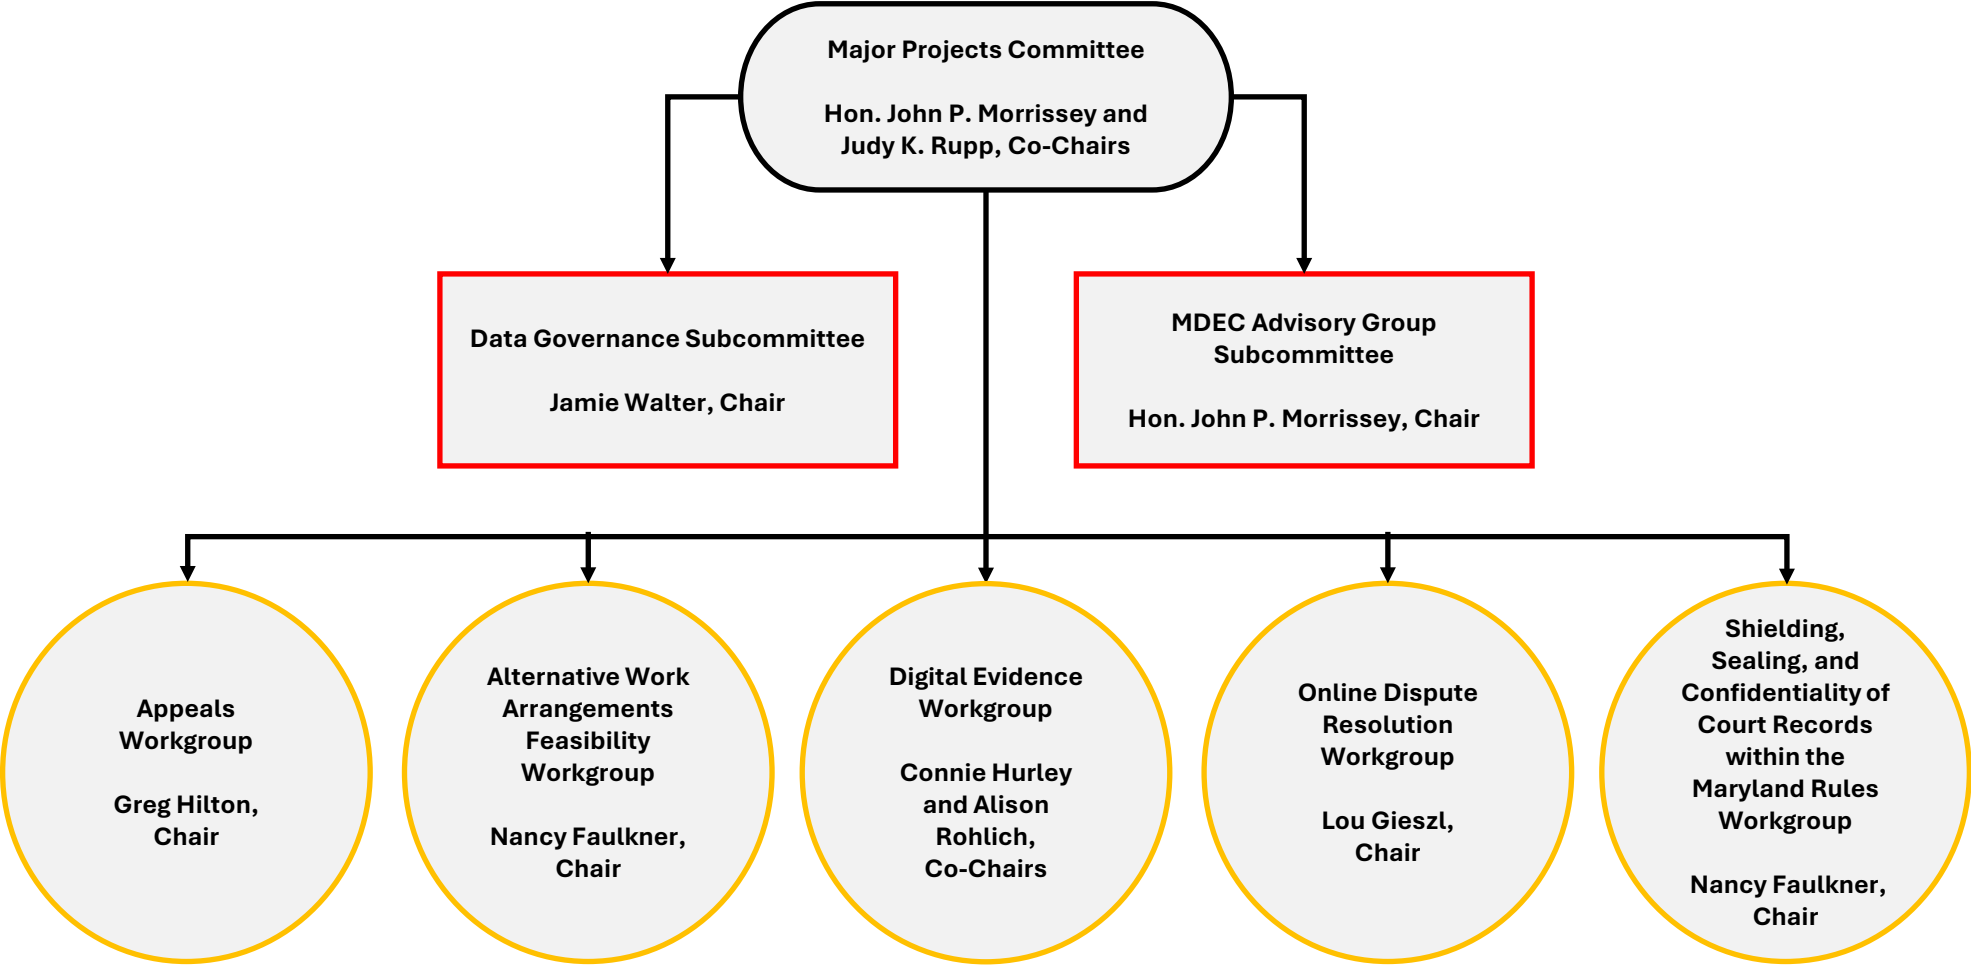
Major Projects Committee

Hon. John P. Morrissey and Judy K. Rupp, Co-Chairs

Data Governance Subcommittee

Jamie Walter, Chair

MDEC Advisory Group Subcommittee

Hon. John P. Morrissey, Chair

Appeals Workgroup

Greg Hilton, Chair

Alternative Work Arrangements Feasibility Workgroup

Nancy Faulkner, Chair

Digital Evidence Workgroup

Connie Hurley and Alison Rohlich, Co-Chairs

Online Dispute Resolution Workgroup

Lou Gieszl, Chair

Shielding, Sealing, and Confidentiality of Court Records within the Maryland Rules Workgroup

Nancy Faulkner, Chair